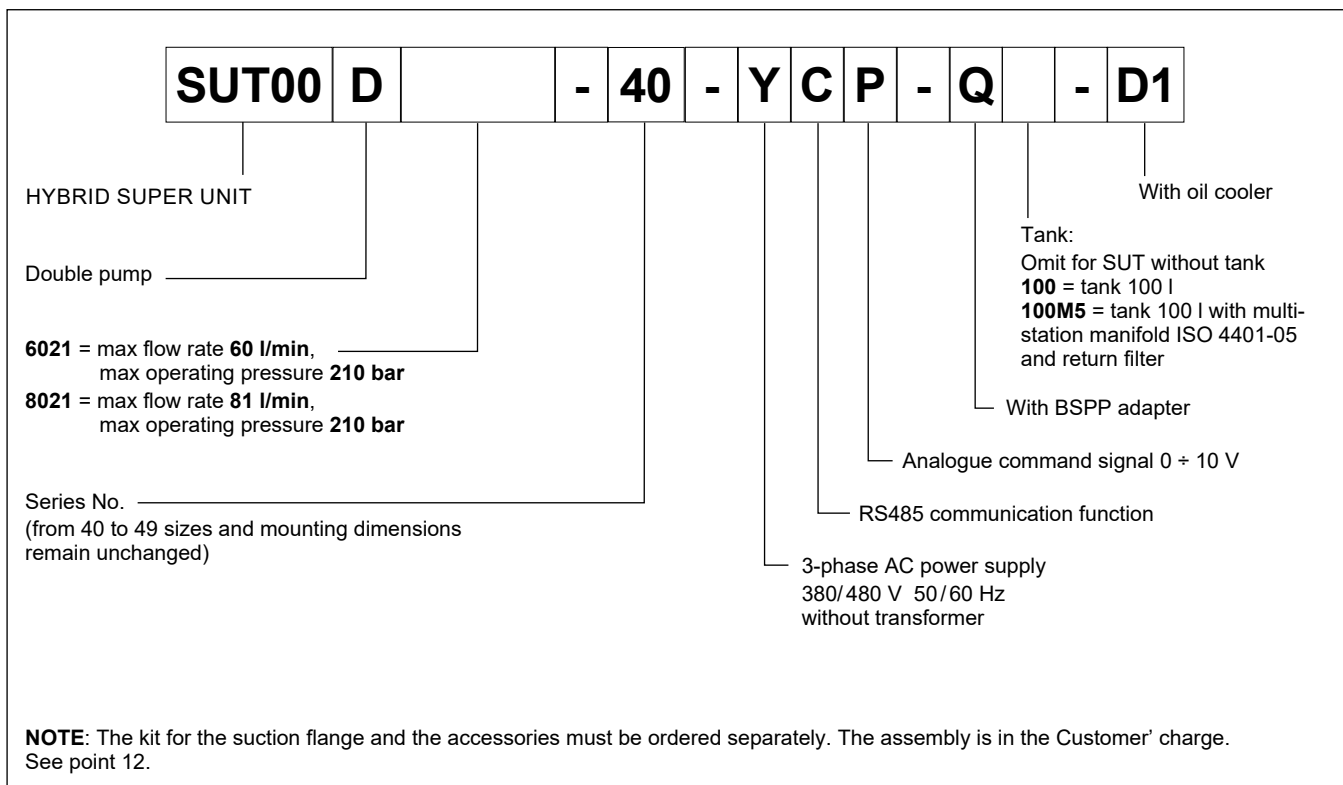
| SUT00 | D | | - | 40 | - | Y | C | P | - | Q | | - | D1 |
|---|---|---|---|---|---|---|---|---|---|---|---|---|---|

HYBRID SUPER UNIT

Double pump

**6021** = max flow rate **60 l/min**, max operating pressure **210 bar**
**8021** = max flow rate **81 l/min**, max operating pressure **210 bar**

Series No. (from 40 to 49 sizes and mounting dimensions remain unchanged)

With oil cooler

Tank:
Omit for SUT without tank
**100** = tank 100 l
**100M5** = tank 100 l with multistation manifold ISO 4401-05 and return filter

With BSPP adapter

Analogue command signal 0 ÷ 10 V

RS485 communication function

3-phase AC power supply
380/480 V 50/60 Hz
without transformer

**NOTE**: The kit for the suction flange and the accessories must be ordered separately. The assembly is in the Customer' charge. See point 12.